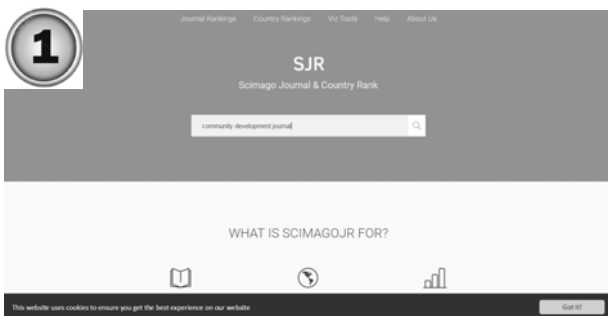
1

Journal Rankings Country Rankings Viz Tools Help About Us

SJR

Scimago Journal & Country Rank

community development journal

WHAT IS SCIMAGOJR FOR?

This website uses cookies to ensure you get the best experience on our website

Got it!